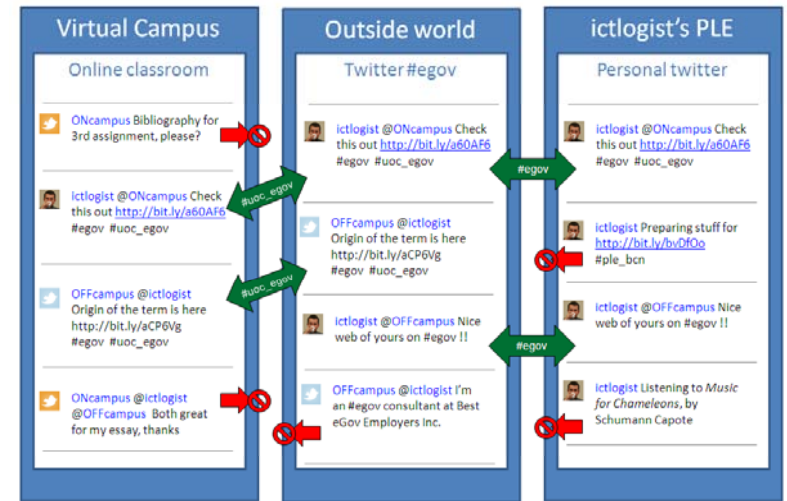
Virtual Campus

Online classroom

ONcampus Bibliography for 3rd assignment, please?

ictlogist @ONcampus Check this out http://bit.ly/a60AF6 #egov #uoc_egov

OFFcampus @ictlogist Origin of the term is here http://bit.ly/aCP6Vg #egov #uoc_egov

ONcampus @ictlogist @OFFcampus Both great for my essay, thanks

Outside world

Twitter #egov

ictlogist @ONcampus Check this out http://bit.ly/a60AF6 #egov #uoc_egov

OFFcampus @ictlogist Origin of the term is here http://bit.ly/aCP6Vg #egov #uoc_egov

ictlogist @OFFcampus Nice web of yours on #egov !!

OFFcampus @ictlogist I'm an #egov consultant at Best eGov Employers Inc.

ictlogist's PLE

Personal twitter

ictlogist @ONcampus Check this out http://bit.ly/a60AF6 #egov #uoc_egov

ictlogist Preparing stuff for http://bit.ly/bvDfOo #ple_bcn

ictlogist @OFFcampus Nice web of yours on #egov !!

ictlogist Listening to Music for Chameleons, by Schumann Capote

#uoc_egov

#uoc_egov

#egov

#egov